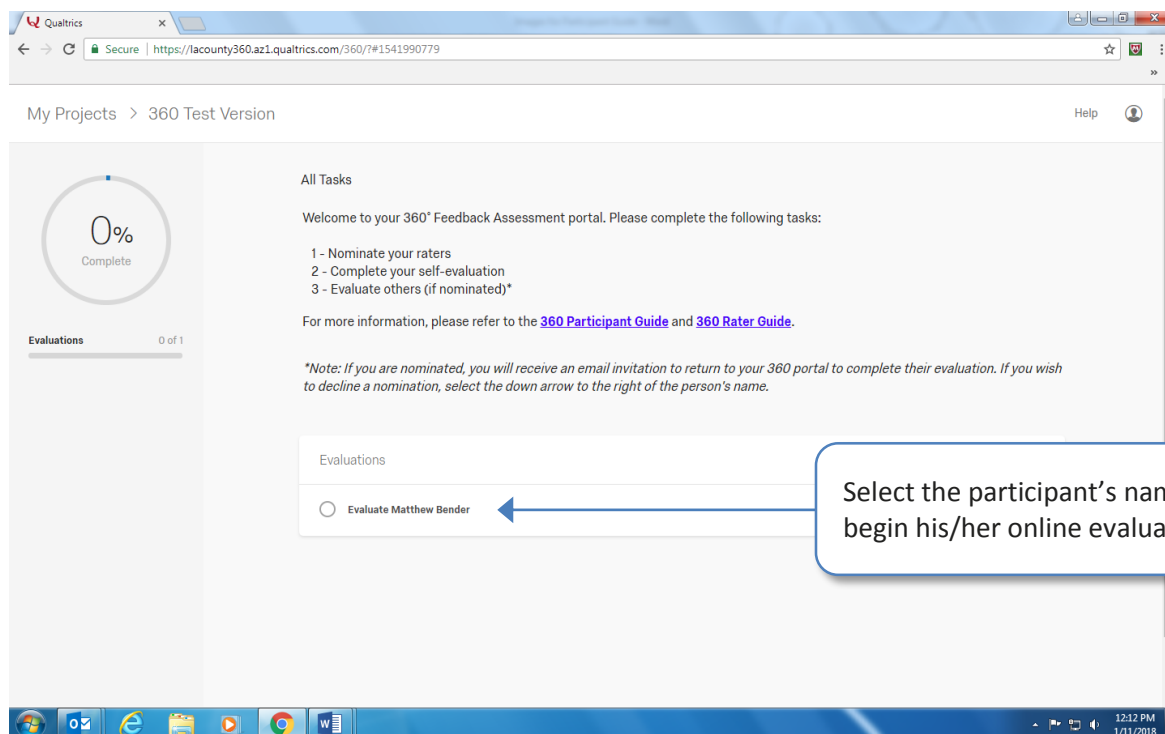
Qualtrics ×

Secure | https://lacounty360.az1.qualtrics.com/360/?#1541990779

My Projects > 360 Test Version

Help

0%
Complete

Evaluations 0 of 1

All Tasks

Welcome to your 360° Feedback Assessment portal. Please complete the following tasks:

1 - Nominate your raters
2 - Complete your self-evaluation
3 - Evaluate others (if nominated)*

For more information, please refer to the 360 Participant Guide and 360 Rater Guide.

*Note: If you are nominated, you will receive an email invitation to return to your 360 portal to complete their evaluation. If you wish to decline a nomination, select the down arrow to the right of the person's name.

Evaluations

Evaluate Matthew Bender

Select the participant's nam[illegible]
begin his/her online evalua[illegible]

12:12 PM
1/11/2018